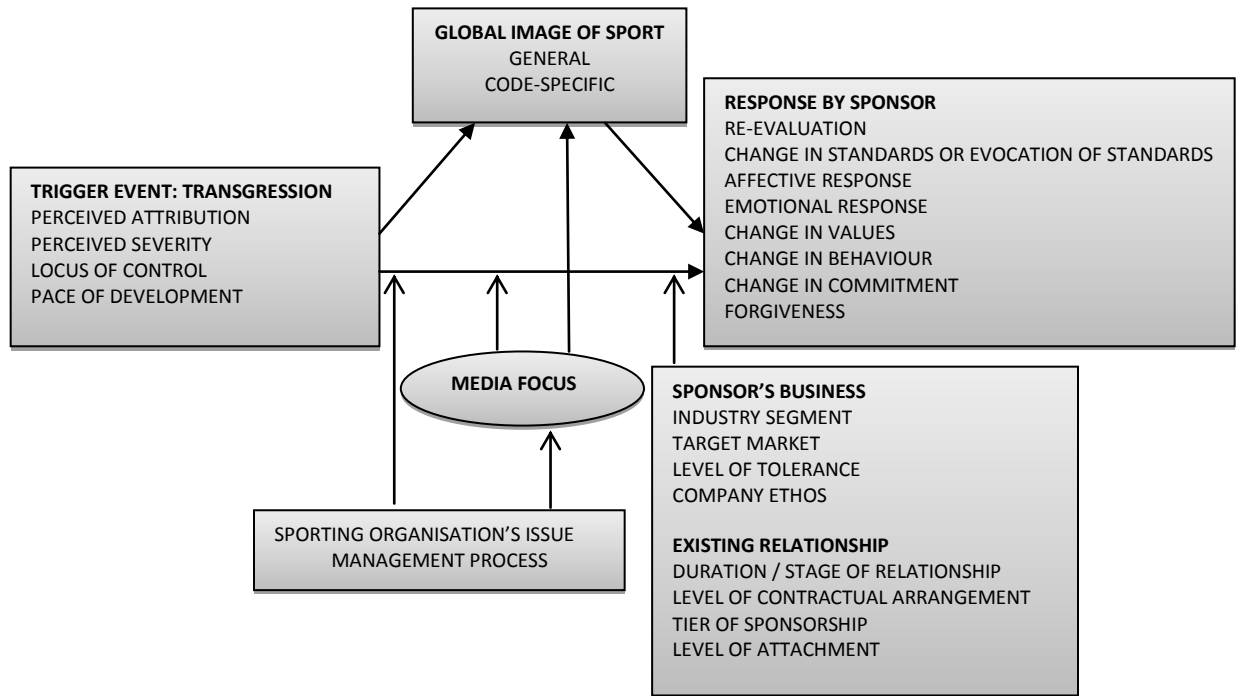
GLOBAL IMAGE OF SPORT
GENERAL
CODE-SPECIFIC

TRIGGER EVENT: TRANSGRESSION
PERCEIVED ATTRIBUTION
PERCEIVED SEVERITY
LOCUS OF CONTROL
PACE OF DEVELOPMENT

RESPONSE BY SPONSOR
RE-EVALUATION
CHANGE IN STANDARDS OR EVOCATION OF STANDARDS
AFFECTIVE RESPONSE
EMOTIONAL RESPONSE
CHANGE IN VALUES
CHANGE IN BEHAVIOUR
CHANGE IN COMMITMENT
FORGIVENESS

MEDIA FOCUS

SPONSOR'S BUSINESS
INDUSTRY SEGMENT
TARGET MARKET
LEVEL OF TOLERANCE
COMPANY ETHOS

EXISTING RELATIONSHIP
DURATION / STAGE OF RELATIONSHIP
LEVEL OF CONTRACTUAL ARRANGEMENT
TIER OF SPONSORSHIP
LEVEL OF ATTACHMENT

SPORTING ORGANISATION'S ISSUE MANAGEMENT PROCESS